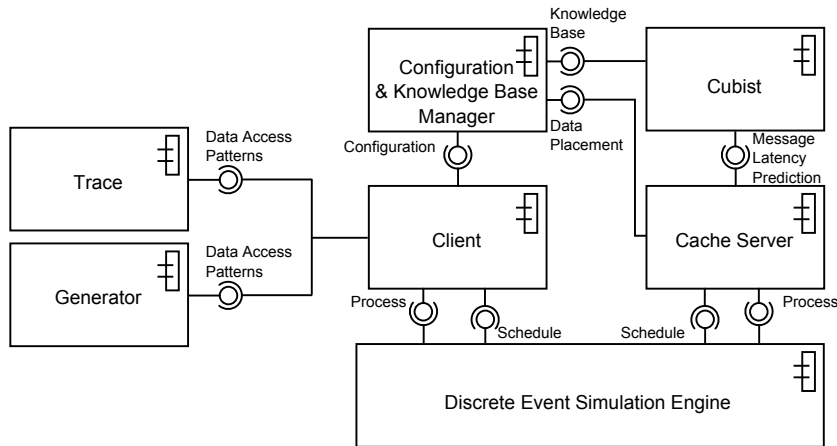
Knowledge Base

Configuration & Knowledge Base Manager

Cubist

Data Placement

Message Latency Prediction

Configuration

Data Access Patterns

Trace

Client

Cache Server

Data Access Patterns

Generator

Process

Schedule

Schedule

Process

Discrete Event Simulation Engine